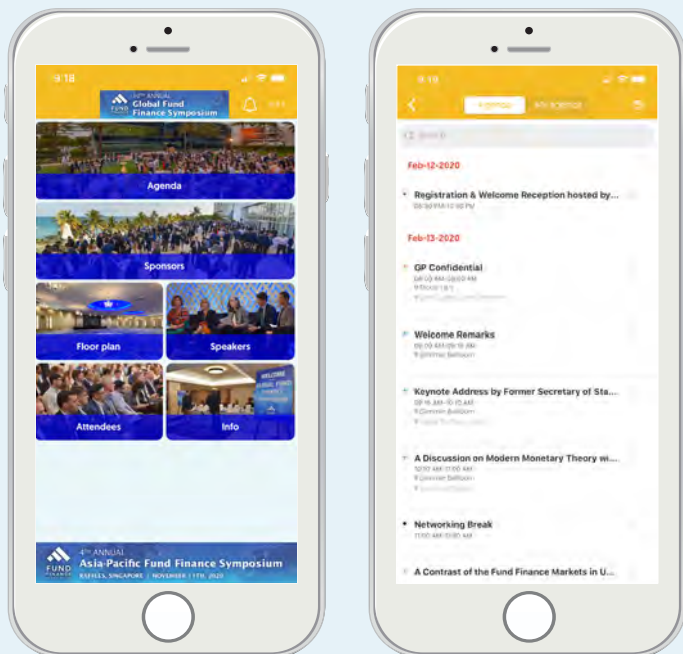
9:18

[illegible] ANNUAL
Global Fund
Finance Symposium

Agenda

Sponsors

Floor plan

Speakers

Attendees

Info

4TH ANNUAL
FUND FINANCE
Asia-Pacific Fund Finance Symposium
RAFFLES, SINGAPORE | NOVEMBER 11TH, 2020

9:18

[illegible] My Agenda

Search

Feb-12-2020

Registration & Welcome Reception hosted by...
05:30 PM-10:00 PM

Feb-13-2020

GP Confidential
08:00 AM-09:00 AM
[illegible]

Welcome Remarks
09:00 AM-09:15 AM
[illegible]

Keynote Address by Former Secretary of Sta...
09:15 AM-10:15 AM
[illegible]

A Discussion on Modern Monetary Theory wi...
10:30 AM-11:00 AM
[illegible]

Networking Break
11:00 AM-11:30 AM

A Contrast of the Fund Finance Markets in U...